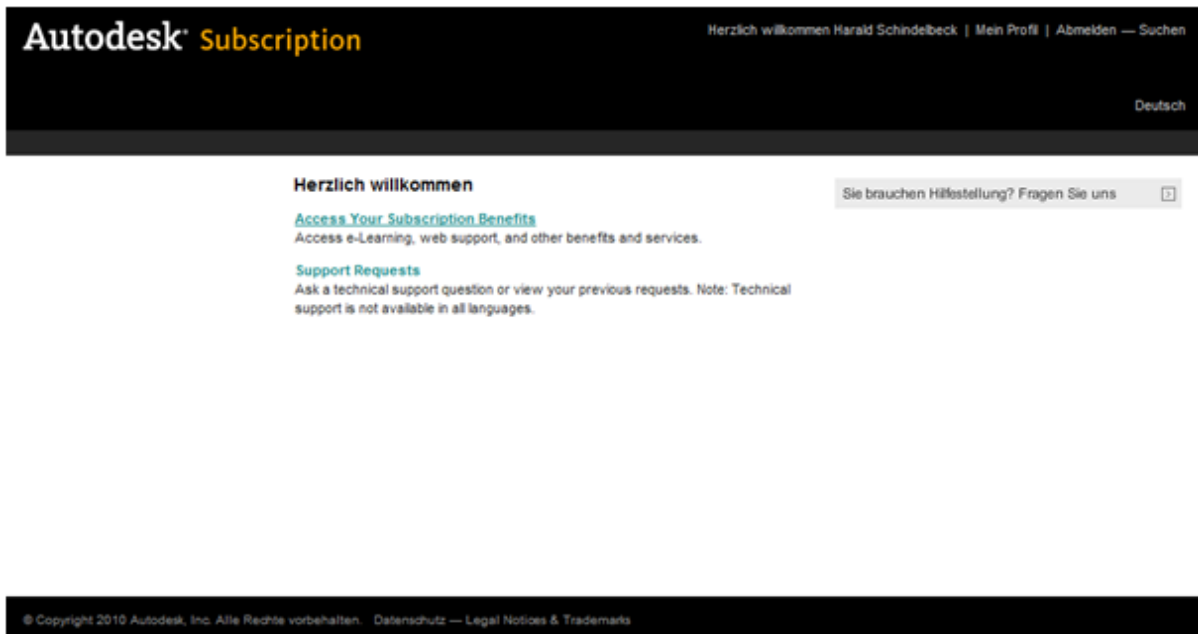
Autodesk® Subscription

Herzlich willkommen Harald Schindelbeck | Mein Profil | Abmelden — Suchen

Deutsch

Herzlich willkommen

Access Your Subscription Benefits
Access e-Learning, web support, and other benefits and services.

Support Requests
Ask a technical support question or view your previous requests. Note: Technical support is not available in all languages.

Sie brauchen Hilfestellung? Fragen Sie uns

© Copyright 2010 Autodesk, Inc. Alle Rechte vorbehalten. Datenschutz — Legal Notices & Trademarks